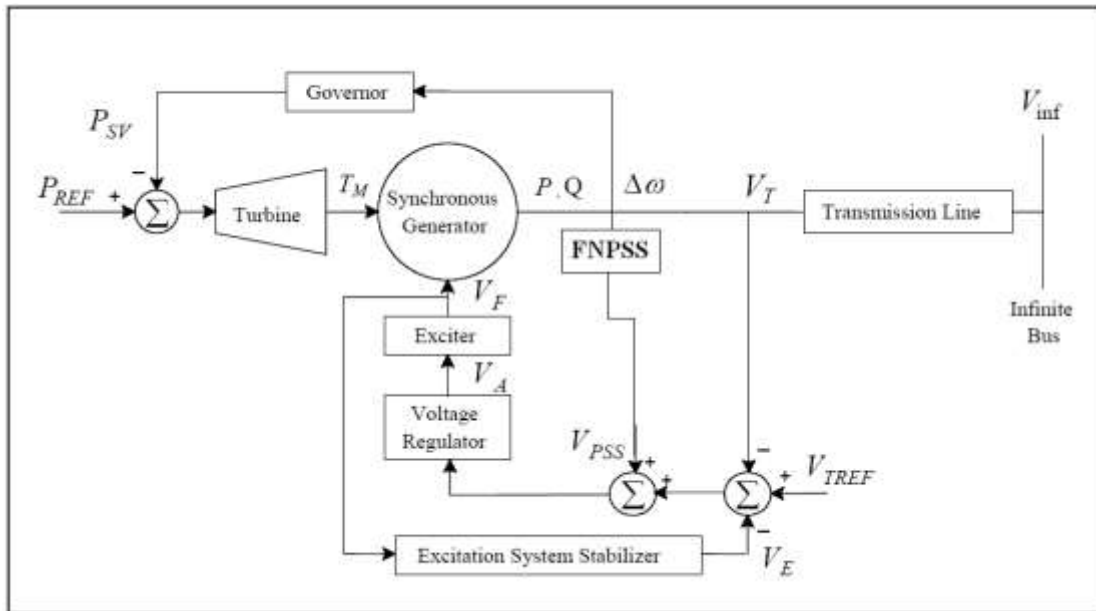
Governor

$V_{inf}$

$P_{SV}$

-

$P_{REF}$ +

$\Sigma$

Turbine

$T_M$

Synchronous Generator

$P$ , Q

$\Delta\omega$

$V_T$

Transmission Line

FNPSS

$V_F$

Exciter

$V_A$

Infinite Bus

Voltage Regulator

$V_{PSS}$

+

+

$\Sigma$

-

+

$\Sigma$

$V_{TREF}$

-

Excitation System Stabilizer

$V_E$